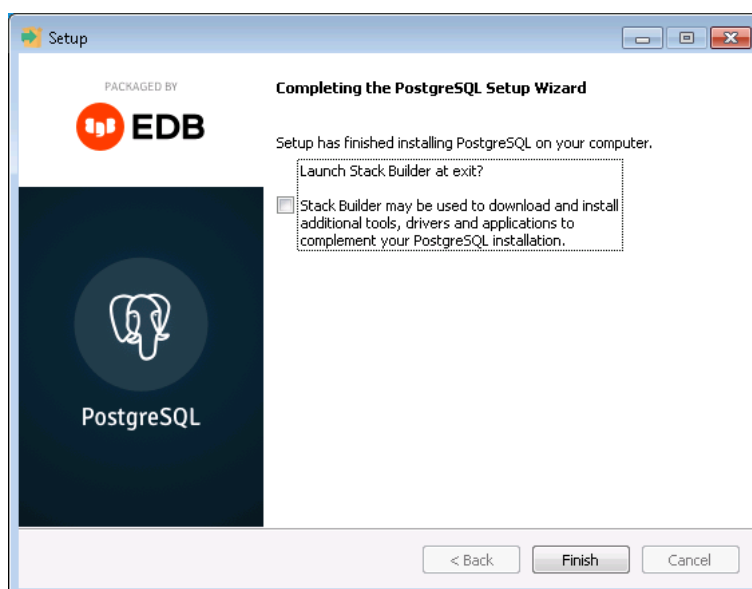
Setup

PACKAGED BY

EDB

PostgreSQL

Completing the PostgreSQL Setup Wizard

Setup has finished installing PostgreSQL on your computer.

Launch Stack Builder at exit?

Stack Builder may be used to download and install additional tools, drivers and applications to complement your PostgreSQL installation.

< Back

Finish

Cancel